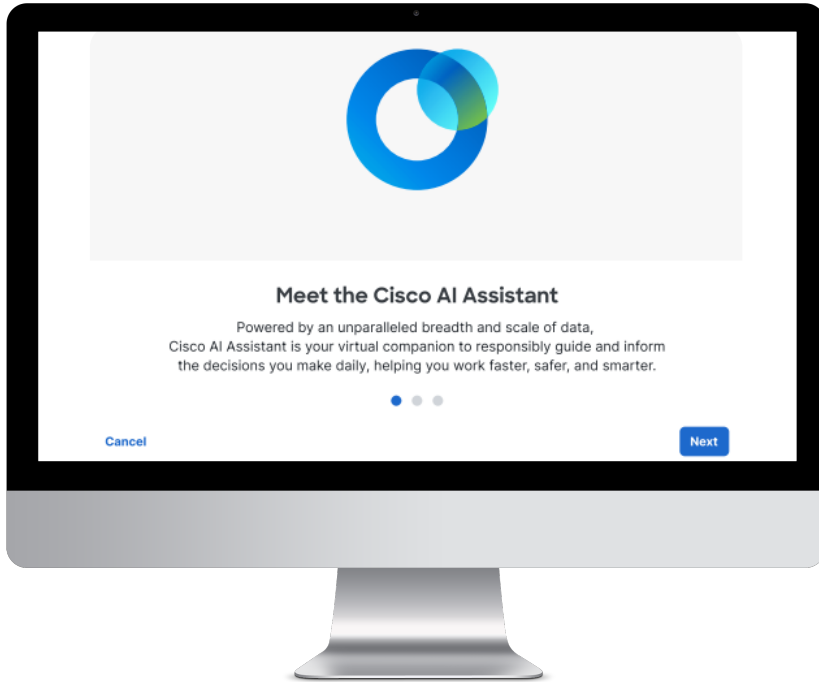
Meet the Cisco AI Assistant

Powered by an unparalleled breadth and scale of data, Cisco AI Assistant is your virtual companion to responsibly guide and inform the decisions you make daily, helping you work faster, safer, and smarter.

Cancel

Next